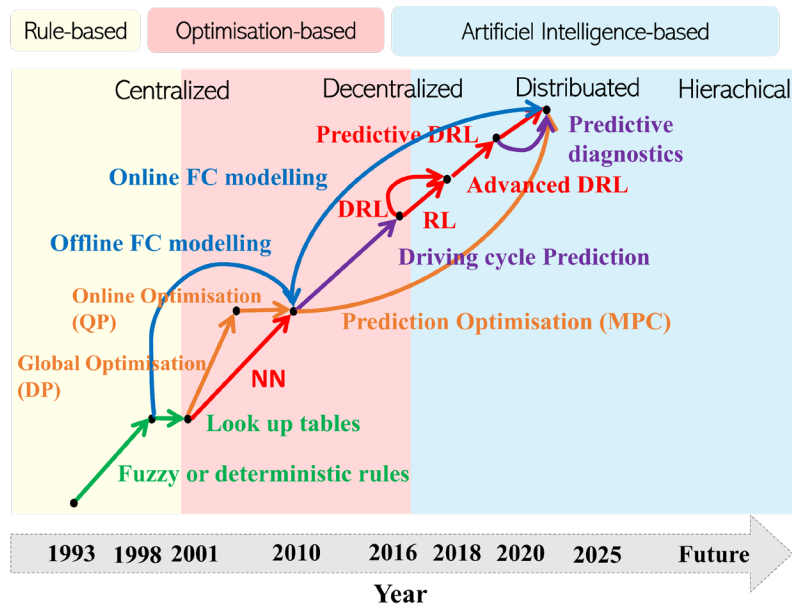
Rule-based | Optimisation-based | Artificiel Intelligence-based

Centralized | Decentralized | Distribuated | Hierachical

Online FC modelling

Predictive DRL

Predictive diagnostics

DRL

Advanced DRL

RL

Offline FC modelling

Driving cycle Prediction

Online Optimisation (QP)

Prediction Optimisation (MPC)

Global Optimisation (DP)

NN

Look up tables

Fuzzy or deterministic rules

1993 1998 2001 2010 2016 2018 2020 2025 Future

Year